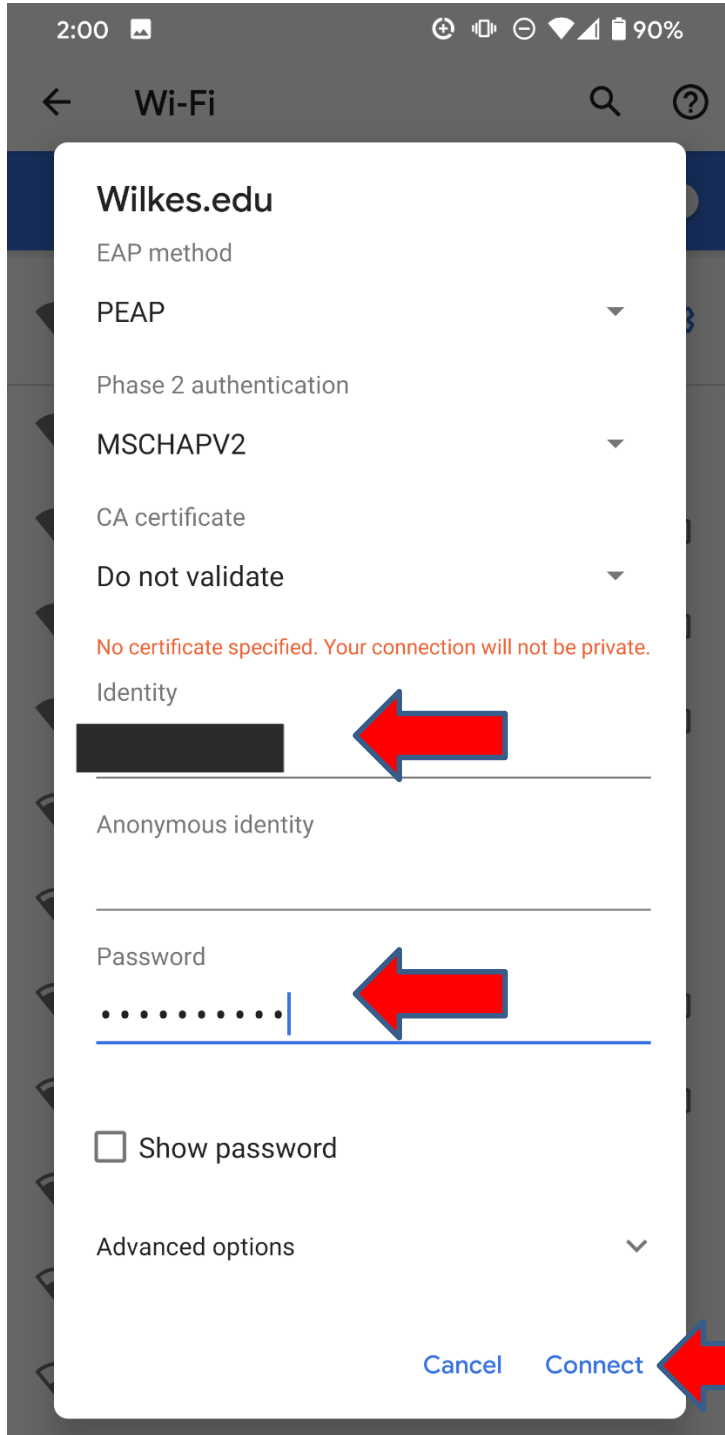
2:00 90%

Wi-Fi

Wilkes.edu

EAP method

PEAP

Phase 2 authentication

MSCHAPV2

CA certificate

Do not validate

No certificate specified. Your connection will not be private.

Identity

Anonymous identity

Password

••••••••••

Show password

Advanced options

Cancel Connect